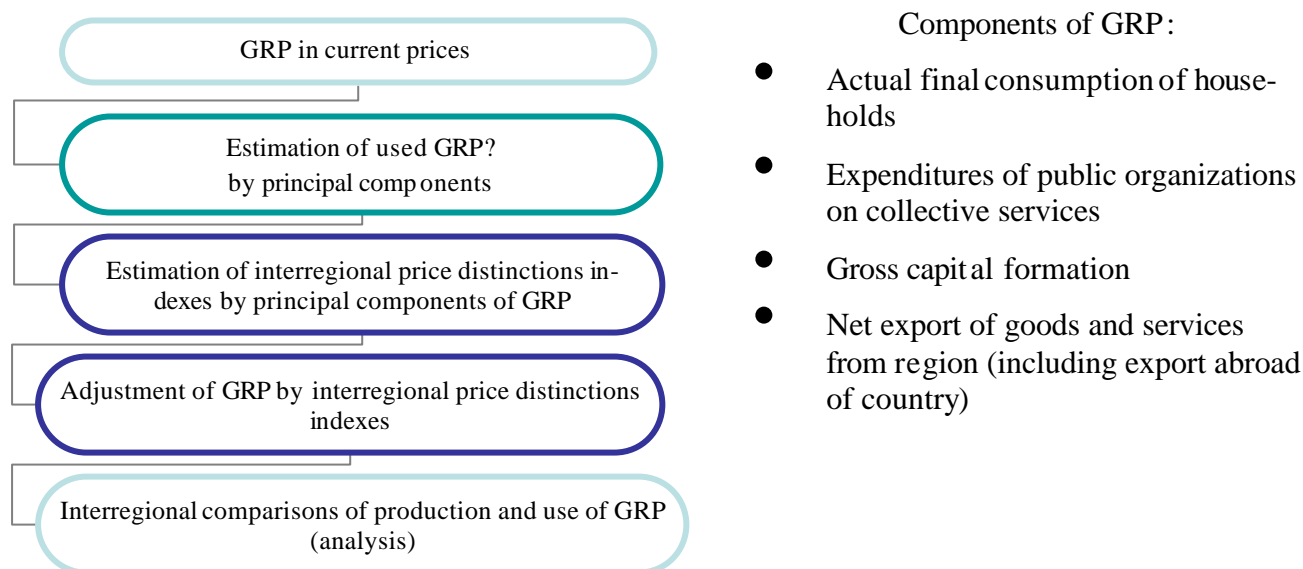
GRP in current prices

Estimation of used GRP?
by principal components

Estimation of interregional price distinctions indexes by principal components of GRP

Adjustment of GRP by interregional price distinctions indexes

Interregional comparisons of production and use of GRP (analysis)

Components of GRP:

- Actual final consumption of households
- Expenditures of public organizations on collective services
- Gross capital formation
- Net export of goods and services from region (including export abroad of country)